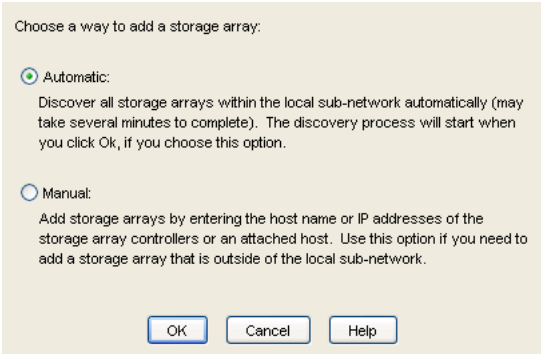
Choose a way to add a storage array:

Automatic:

Discover all storage arrays within the local sub-network automatically (may take several minutes to complete). The discovery process will start when you click Ok, if you choose this option.

Manual:

Add storage arrays by entering the host name or IP addresses of the storage array controllers or an attached host. Use this option if you need to add a storage array that is outside of the local sub-network.

OK Cancel Help